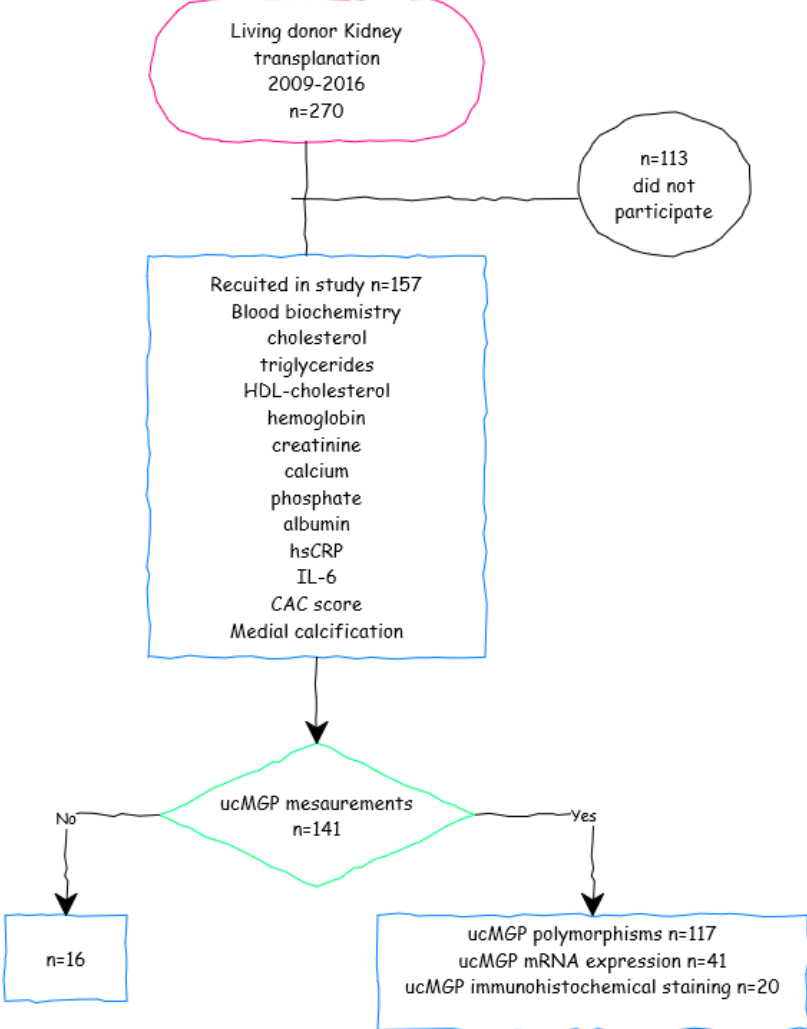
Living donor Kidney transplanation 2009-2016 n=270

n=113 did not participate

Recuited in study n=157
Blood biochemistry
cholesterol
triglycerides
HDL-cholesterol
hemoglobin
creatinine
calcium
phosphate
albumin
hsCRP
IL-6
CAC score
Medial calcification

ucMGP mesaurements n=141

No

Yes

n=16

ucMGP polymorphisms n=117
ucMGP mRNA expression n=41
ucMGP immunohistochemical staining n=20